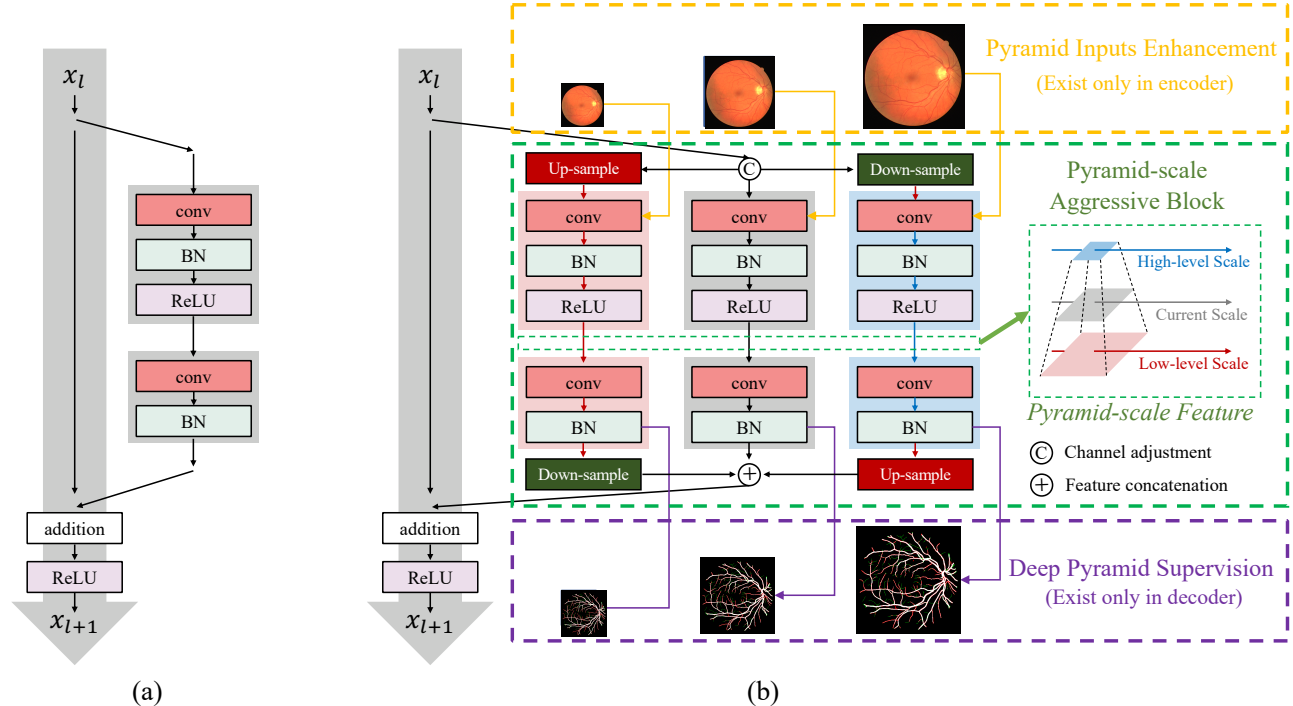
$x_l$

conv

BN

ReLU

conv

BN

addition

ReLU

$x_{l+1}$

(a)

$x_l$

Pyramid Inputs Enhancement

(Exist only in encoder)

Up-sample

C

Down-sample

Pyramid-scale Aggressive Block

conv

BN

ReLU

conv

BN

ReLU

conv

BN

ReLU

High-level Scale

Current Scale

Low-level Scale

conv

BN

conv

BN

conv

BN

Pyramid-scale Feature

C Channel adjustment

Down-sample

+

Up-sample

+ Feature concatenation

addition

ReLU

$x_{l+1}$

Deep Pyramid Supervision

(Exist only in decoder)

(b)